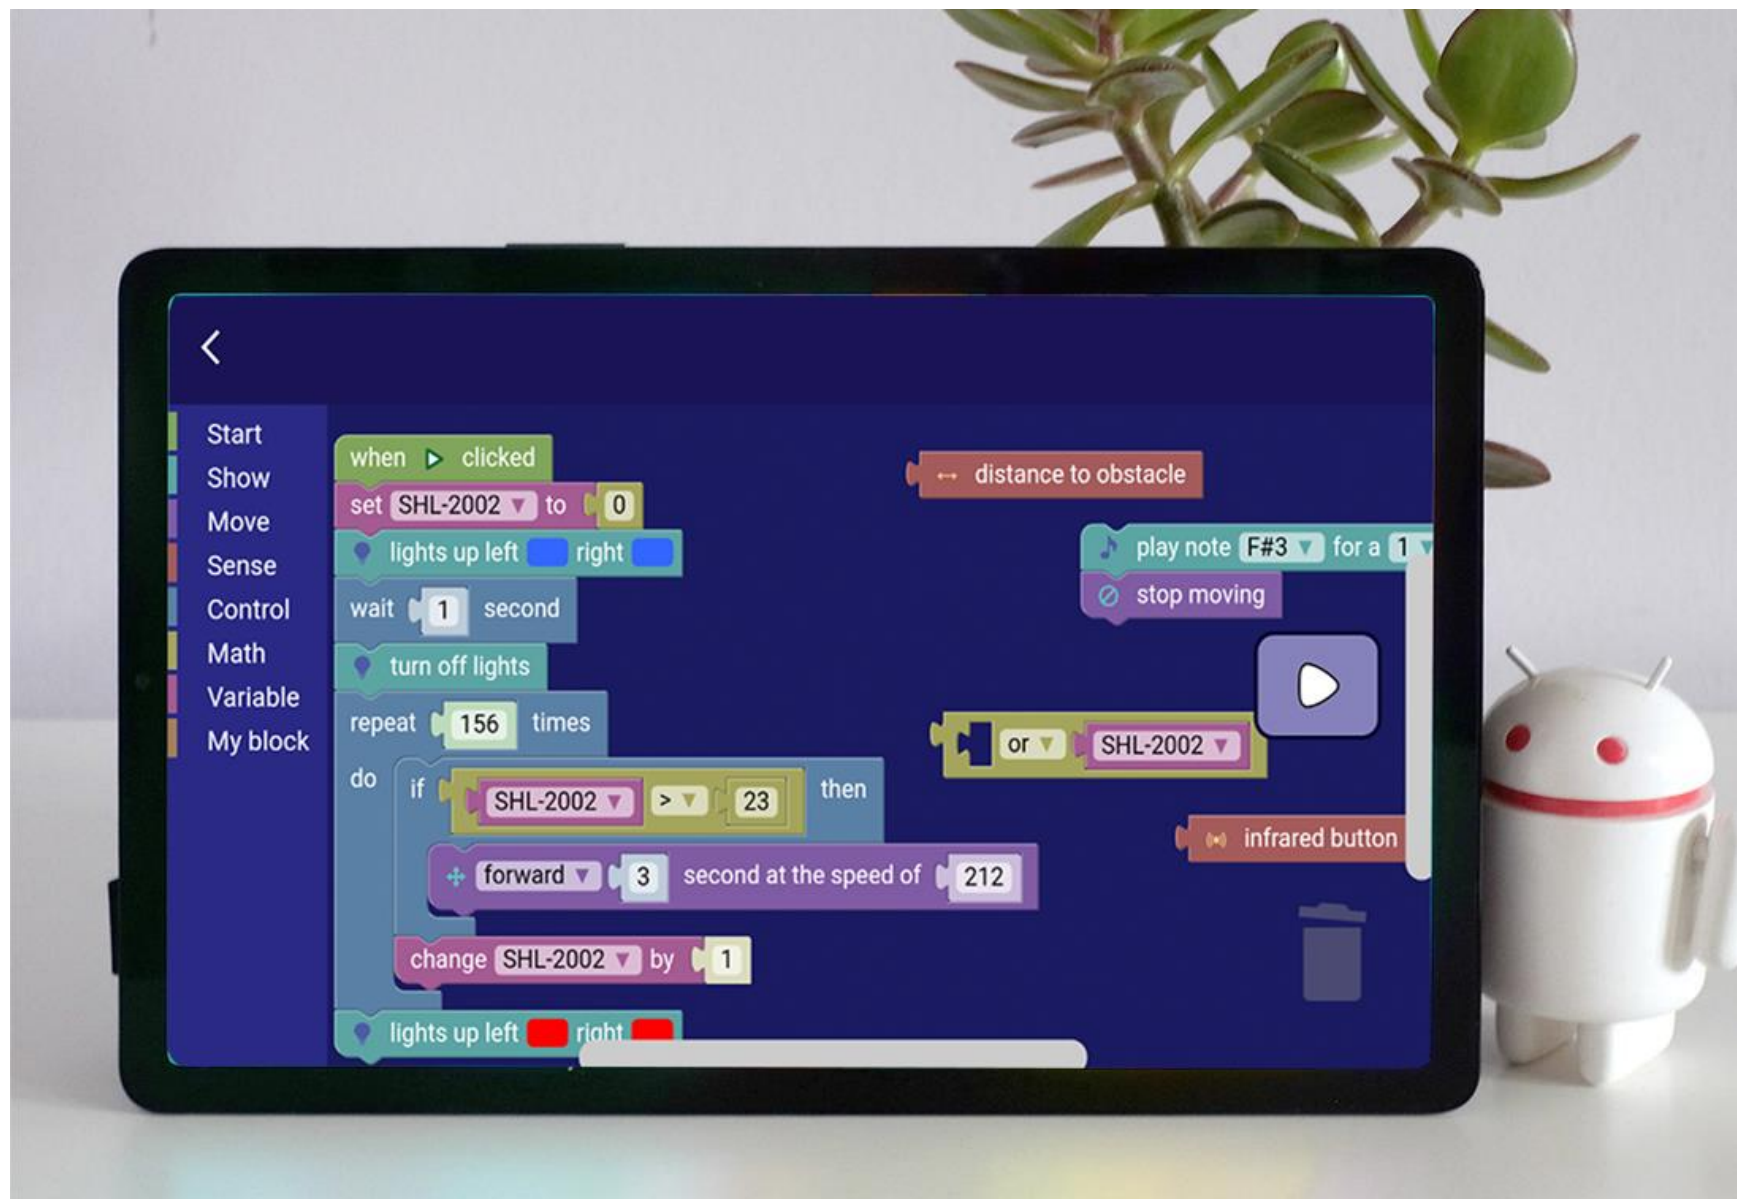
Start
Show
Move
Sense
Control
Math
Variable
My block

when clicked
set SHL-2002 to 0
lights up left right
wait 1 second
turn off lights
repeat 156 times
do
if SHL-2002 > 23 then
forward 3 second at the speed of 212
change SHL-2002 by 1
lights up left right

distance to obstacle
play note F#3 for a 1
stop moving
or SHL-2002
infrared button